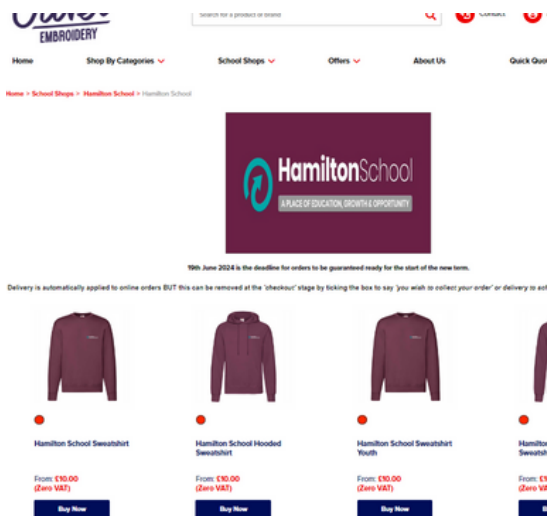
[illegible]
EMBROIDERY

Search for a product or brand

Contact

Home Shop By Categories School Shops Offers About Us Quick Quo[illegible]

Home > School Shops > Hamilton School > Hamilton School

HamiltonSchool
A PLACE OF EDUCATION, GROWTH & OPPORTUNITY

19th June 2024 is the deadline for orders to be guaranteed ready for the start of the new term.

Delivery is automatically applied to online orders BUT this can be removed at the 'checkout' stage by ticking the box to say 'you wish to collect your order' or delivery to sc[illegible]

Hamilton School Sweatshirt

From: £10.00
(Zero VAT)

Buy Now

Hamilton School Hooded Sweatshirt

From: £10.00
(Zero VAT)

Buy Now

Hamilton School Sweatshirt Youth

From: £10.00
(Zero VAT)

Buy Now

Hamilto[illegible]
Sweats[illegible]

From: £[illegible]
(Zero V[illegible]

B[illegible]